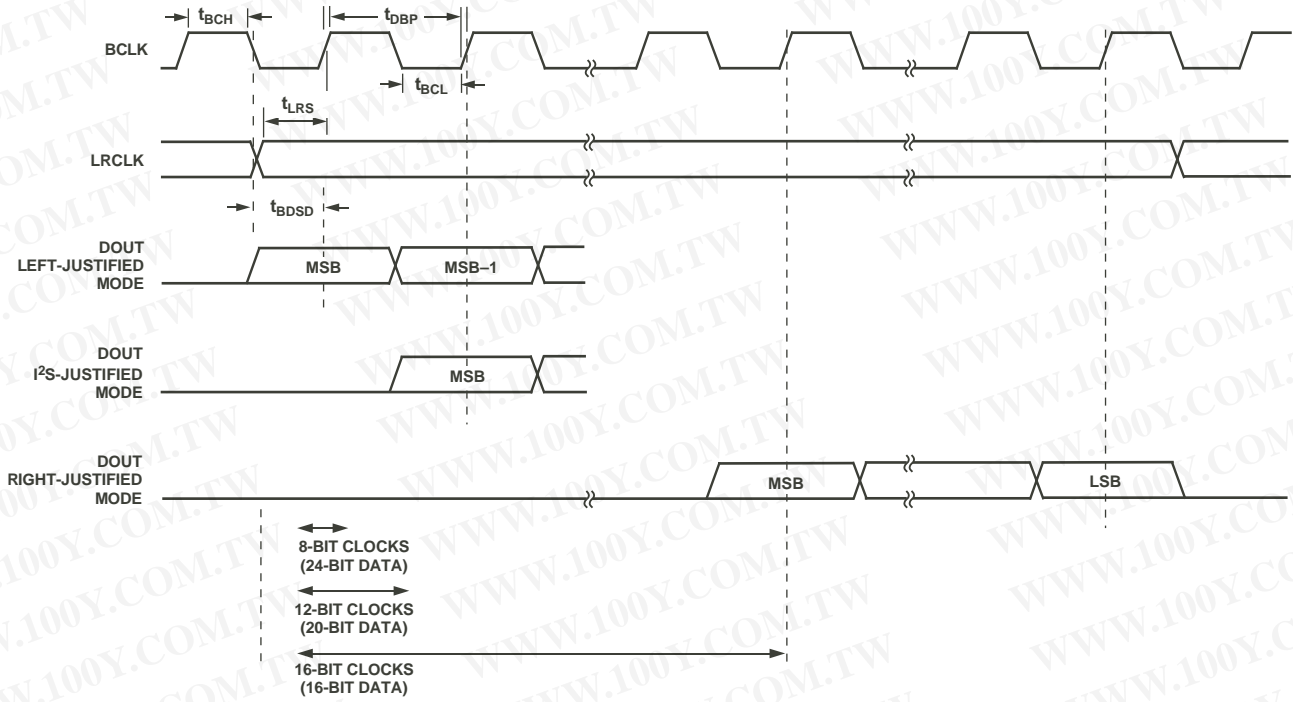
$t_{BCH}$ $t_{DBP}$

BCLK

$t_{BCL}$

$t_{LRS}$

LRCLK

$t_{BDSD}$

DOUT LEFT-JUSTIFIED MODE

MSB MSB–1

DOUT $I^2S$-JUSTIFIED MODE

MSB

DOUT RIGHT-JUSTIFIED MODE

MSB LSB

8-BIT CLOCKS (24-BIT DATA)

12-BIT CLOCKS (20-BIT DATA)

16-BIT CLOCKS (16-BIT DATA)

WWW.100Y.COM.TW